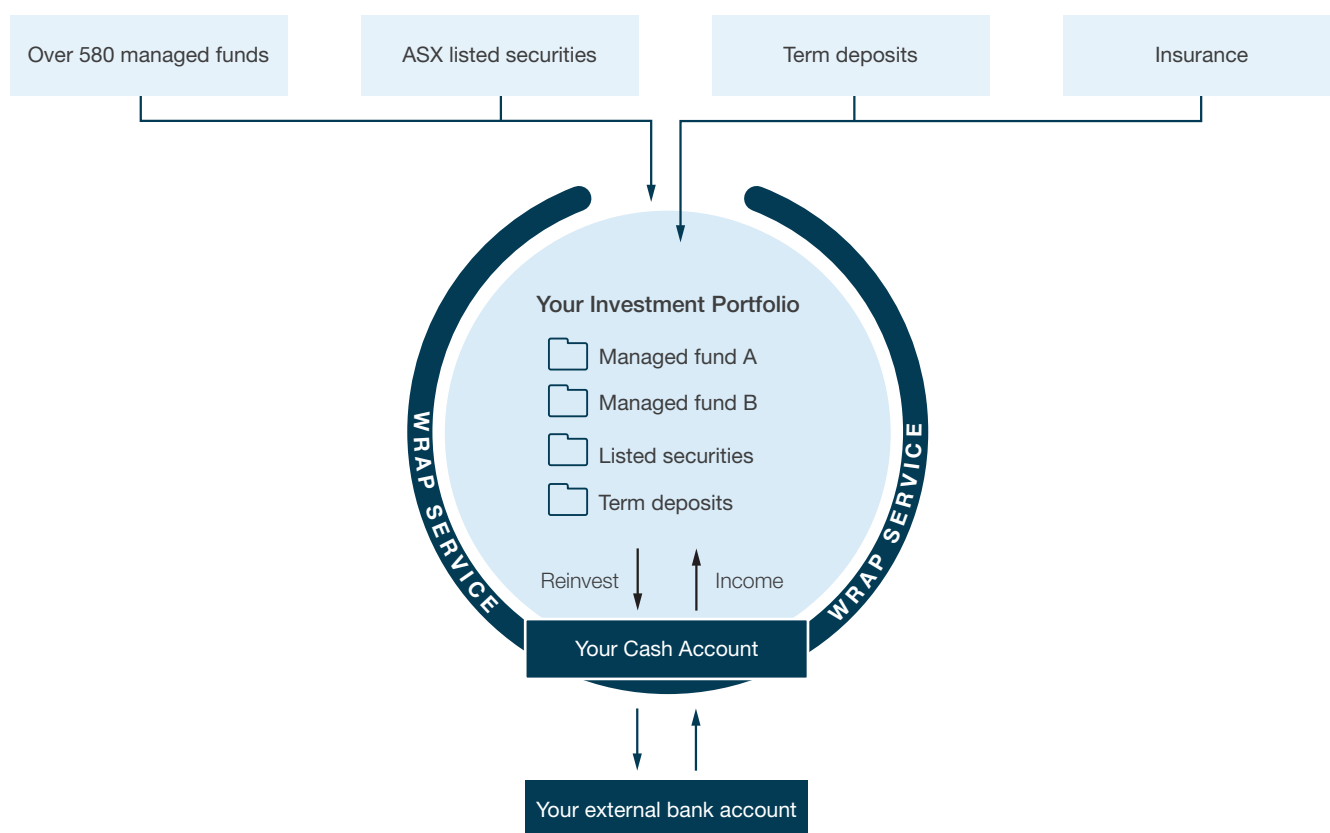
Over 580 managed funds

ASX listed securities

Term deposits

Insurance

Your Investment Portfolio

Managed fund A

Managed fund B

Listed securities

Term deposits

Reinvest

Income

WRAP SERVICE

WRAP SERVICE

Your Cash Account

Your external bank account